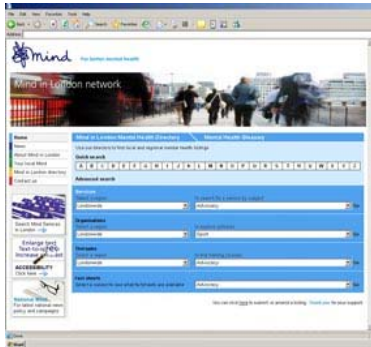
mind For better mental health

Mind in London network

Home
News
About Mind in London
Your local Mind
Mind in London directory
Contact us

Mind in London Mental Health Directory | Mental Health Glossary

Quick search

Advanced search

Services
Londonwide
Advocacy

Organisations
Londonwide
Sport

Therapies
Londonwide
Advocacy

Fact sheets

Search Mind Services in London

Enlarge text
Text-to-speech
Increase contrast
ACCESSIBILITY
Click here

National Mind

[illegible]